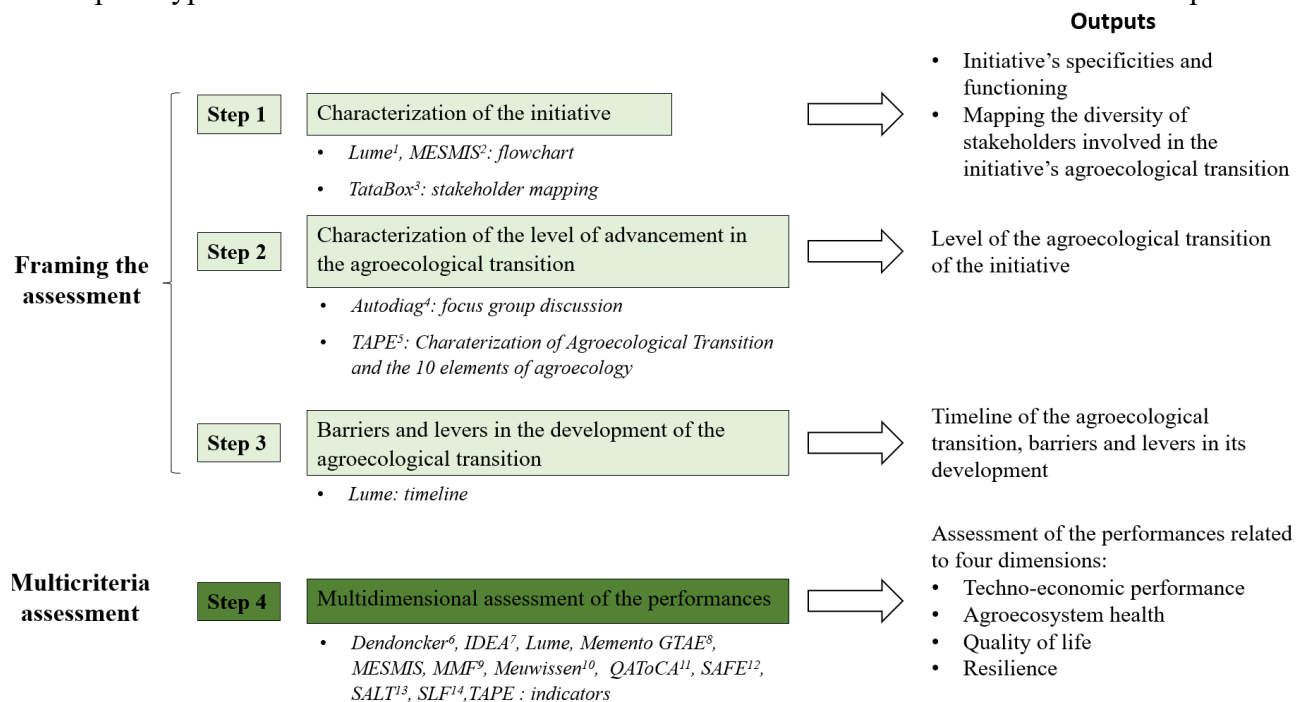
Outputs

Framing the assessment

Step 1
Characterization of the initiative
• $Lume^1$, $MESMIS^2$: flowchart
• $TataBox^3$: stakeholder mapping

• Initiative's specificities and functioning
• Mapping the diversity of stakeholders involved in the initiative's agroecological transition

Step 2
Characterization of the level of advancement in the agroecological transition
• $Autodiag^4$: focus group discussion
• $TAPE^5$: Charaterization of Agroecological Transition and the 10 elements of agroecology

Level of the agroecological transition of the initiative

Step 3
Barriers and levers in the development of the agroecological transition
• Lume: timeline

Timeline of the agroecological transition, barriers and levers in its development

Multicriteria assessment

Step 4
Multidimensional assessment of the performances
• $Dendoncker^6$, $IDEA^7$, Lume, Memento $GTAE^8$, MESMIS, $MMF^9$, $Meuwissen^{10}$, $QAToCA^{11}$, $SAFE^{12}$, $SALT^{13}$, $SLF^{14}$,TAPE : indicators

Assessment of the performances related to four dimensions:
• Techno-economic performance
• Agroecosystem health
• Quality of life
• Resilience